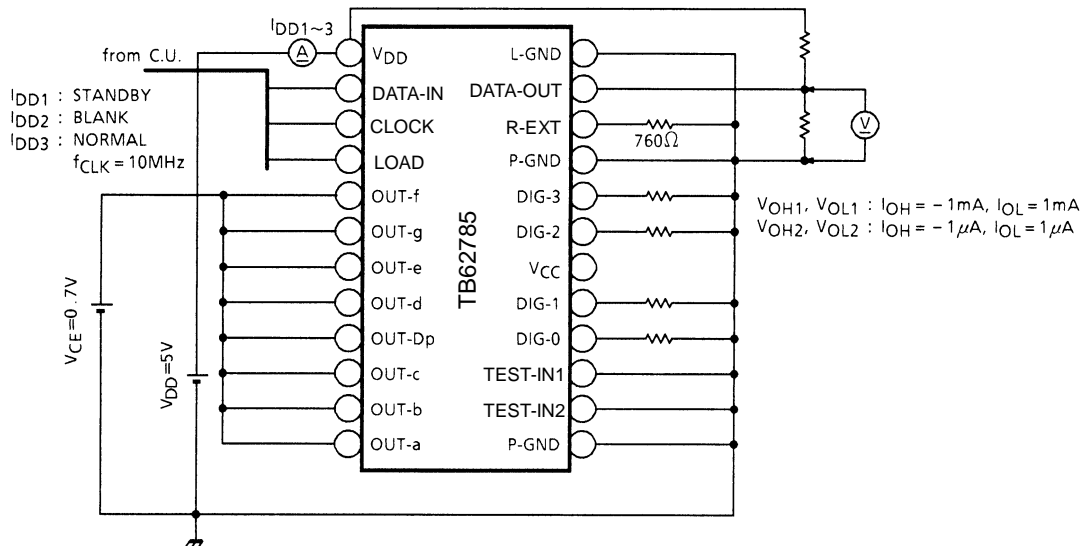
$I_{DD1\sim3}$

from C.U.

$I_{DD1}$ : STANDBY
$I_{DD2}$ : BLANK
$I_{DD3}$ : NORMAL
$f_{CLK} = 10MHz$

A

$V_{DD}$
DATA-IN
CLOCK
LOAD
OUT-f
OUT-g
OUT-e
OUT-d
OUT-Dp
OUT-c
OUT-b
OUT-a

TB62785

L-GND
DATA-OUT
R-EXT
P-GND
DIG-3
DIG-2
$V_{CC}$
DIG-1
DIG-0
TEST-IN1
TEST-IN2
P-GND

760Ω

V

$V_{OH1}$, $V_{OL1}$ : $I_{OH} = -1mA$, $I_{OL} = 1mA$
$V_{OH2}$, $V_{OL2}$ : $I_{OH} = -1\mu A$, $I_{OL} = 1\mu A$

$V_{CE}=0.7V$

$V_{DD}=5V$